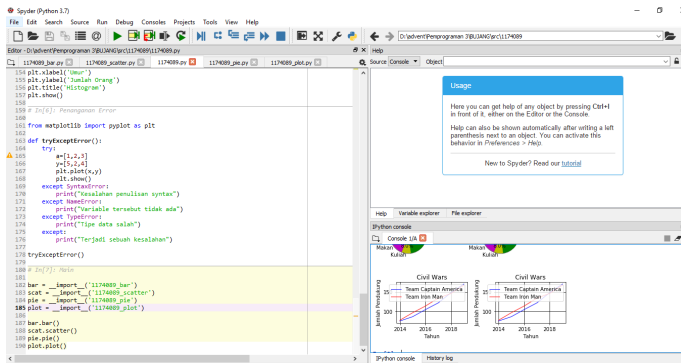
Spyder (Python 3.7)

File Edit Search Source Run Debug Consoles Projects Tools View Help

D:\advent\Pemprograman 3\BUJANG\src\1174089

Editor - D:\advent\Pemprograman 3\BUJANG\src\1174089\1174089.py

1174089_bar.py | 1174089_scatter.py | 1174089.py | 1174089_pie.py | 1174089_plot.py

154 plt.xlabel('Umur')
155 plt.ylabel('Jumlah Orang')
156 plt.title('Histogram')
157 plt.show()
158
159 # In[6]: Penanganan Error
160
161 from matplotlib import pyplot as plt
162
163 def tryExceptError():
164     try:
165         a=[1,2,3]
166         y=[5,2,4]
167         plt.plot(x,y)
168         plt.show()
169     except SyntaxError:
170         print("Kesalahan penulisan syntax")
171     except NameError:
172         print("Variable tersebut tidak ada")
173     except TypeError:
174         print("Tipe data salah")
175     except:
176         print("Terjadi sebuah kesalahan")
177
178 tryExceptError()
179
180 # In[7]: Main
181
182 bar = __import__('1174089_bar')
183 scat = __import__('1174089_scatter')
184 pie = __import__('1174089_pie')
185 plot = __import__('1174089_plot')
186
187 bar.bar()
188 scat.scatter()
189 pie.pie()
190 plot.plot()

Help

Source Console Object

Usage

Here you can get help of any object by pressing Ctrl+I in front of it, either on the Editor or the Console.

Help can also be shown automatically after writing a left parenthesis next to an object. You can activate this behavior in Preferences > Help.

New to Spyder? Read our tutorial

Help | Variable explorer | File explorer

IPython console

Console 1/A

Makan
Kuliah

Makan
Kuliah

Civil Wars
Jumlah Penduduk
Team Captain America
Team Iron Man
2014 2016 2018
Tahun

Civil Wars
Jumlah Penduduk
Team Captain America
Team Iron Man
2014 2016 2018
Tahun

IPython console | History log